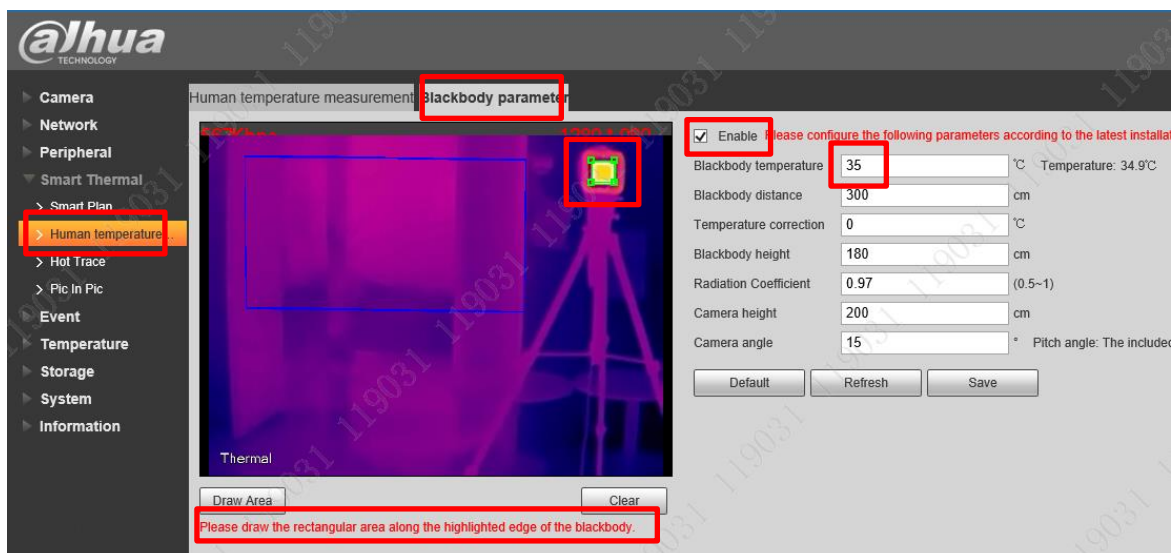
alhua
TECHNOLOGY

Camera
Network
Peripheral
Smart Thermal
Smart Plan
Human temperature...
Hot Trace
Pic In Pic
Event
Temperature
Storage
System
Information

Human temperature measurement | Blackbody parameter

Thermal

Draw Area
Clear
Please draw the rectangular area along the highlighted edge of the blackbody.

Enable Please configure the following parameters according to the latest installa

| | | |
|---|---|---|
| Blackbody temperature | 35 | ℃ Temperature: 34.9℃ |
| Blackbody distance | 300 | cm |
| Temperature correction | 0 | ℃ |
| Blackbody height | 180 | cm |
| Radiation Coefficient | 0.97 | (0.5~1) |
| Camera height | 200 | cm |
| Camera angle | 15 | ° Pitch angle: The included |

Default
Refresh
Save

119031